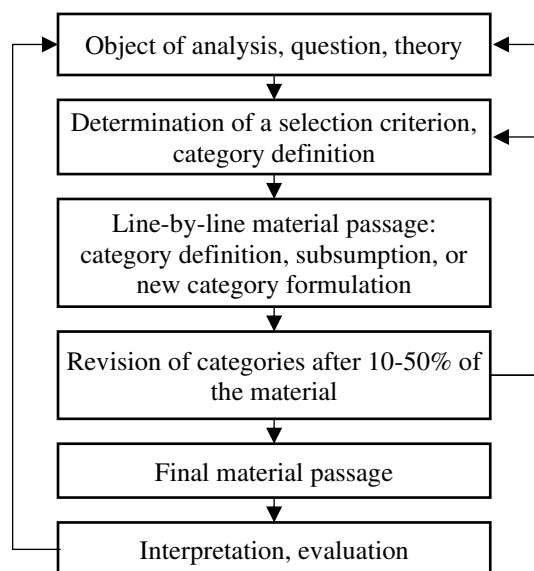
Object of analysis, question, theory

Determination of a selection criterion, category definition

Line-by-line material passage: category definition, subsumption, or new category formulation

Revision of categories after 10-50% of the material

Final material passage

Interpretation, evaluation